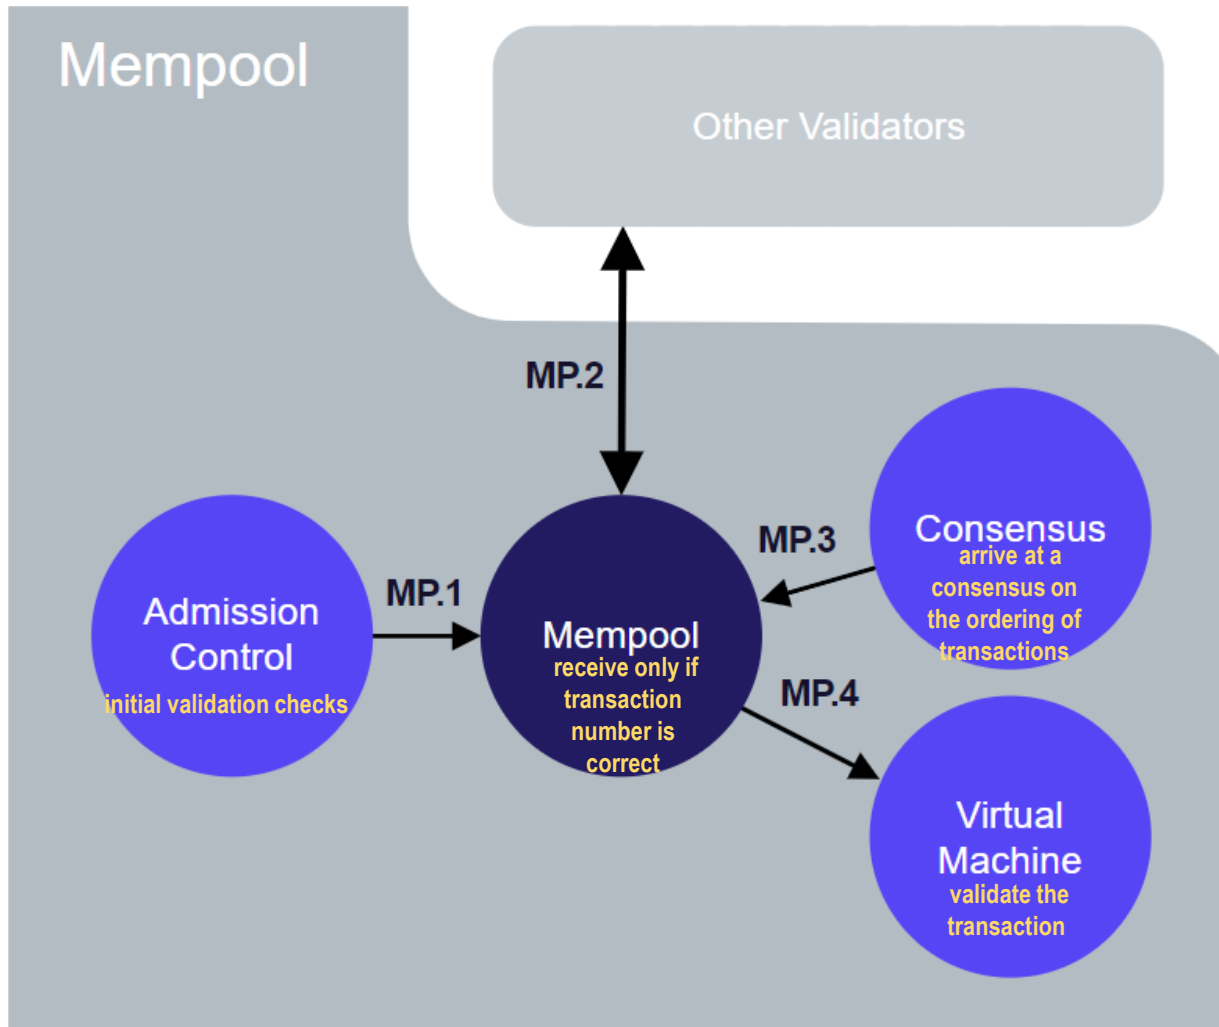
Mempool

Other Validators

MP.2

Admission Control
initial validation checks

MP.1

Mempool
receive only if transaction number is correct

MP.3

Consensus
arrive at a consensus on the ordering of transactions

MP.4

Virtual Machine
validate the transaction